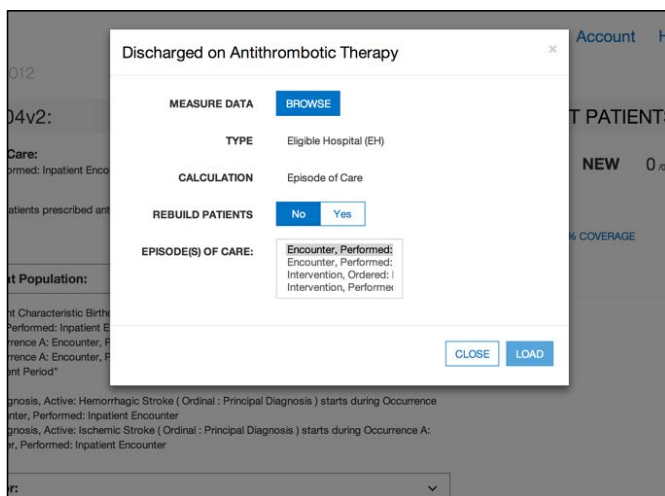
Account H

012

04v2:

T PATIENTS

Care:
rmed: Inpatient Enco

NEW 0

atients prescribed ant

% COVERAGE

t Population:

t Characteristic Birth
Performed: Inpatient E
rence A: Encounter, F
rence A: Encounter, F
nt Period"

gnosis, Active: Hemorrhagic Stroke ( Ordinal : Principal Diagnosis ) starts during Occurrence
nter, Performed: Inpatient Encounter
gnosis, Active: Ischemic Stroke ( Ordinal : Principal Diagnosis ) starts during Occurrence A:
r, Performed: Inpatient Encounter

r:

Discharged on Antithrombotic Therapy

×

MEASURE DATA BROWSE

TYPE Eligible Hospital (EH)

CALCULATION Episode of Care

REBUILD PATIENTS No Yes

EPISODE(S) OF CARE:
Encounter, Performed:
Encounter, Performed:
Intervention, Ordered: I
Intervention, Performed

CLOSE LOAD